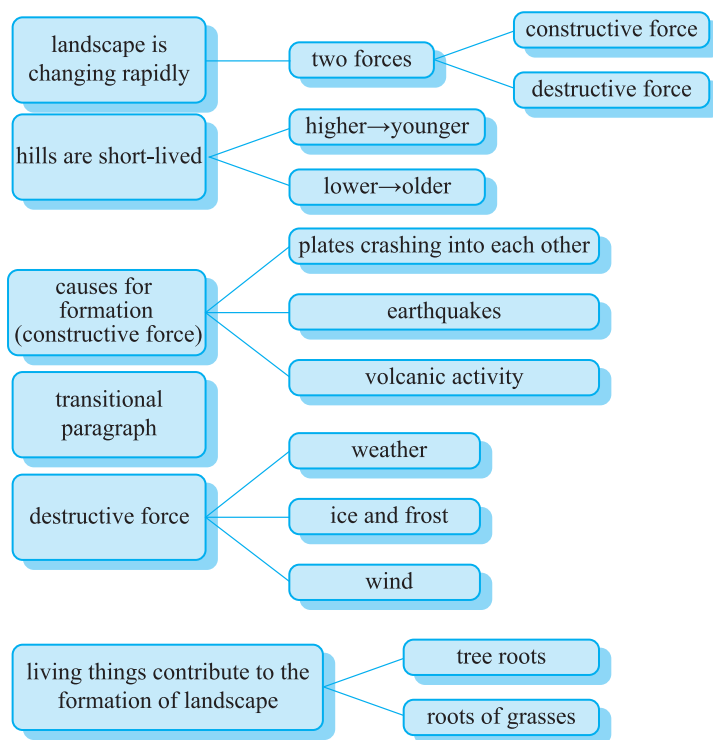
landscape is changing rapidly

two forces

constructive force

destructive force

hills are short-lived

higher→younger

lower→older

causes for formation (constructive force)

plates crashing into each other

earthquakes

volcanic activity

transitional paragraph

destructive force

weather

ice and frost

wind

living things contribute to the formation of landscape

tree roots

roots of grasses